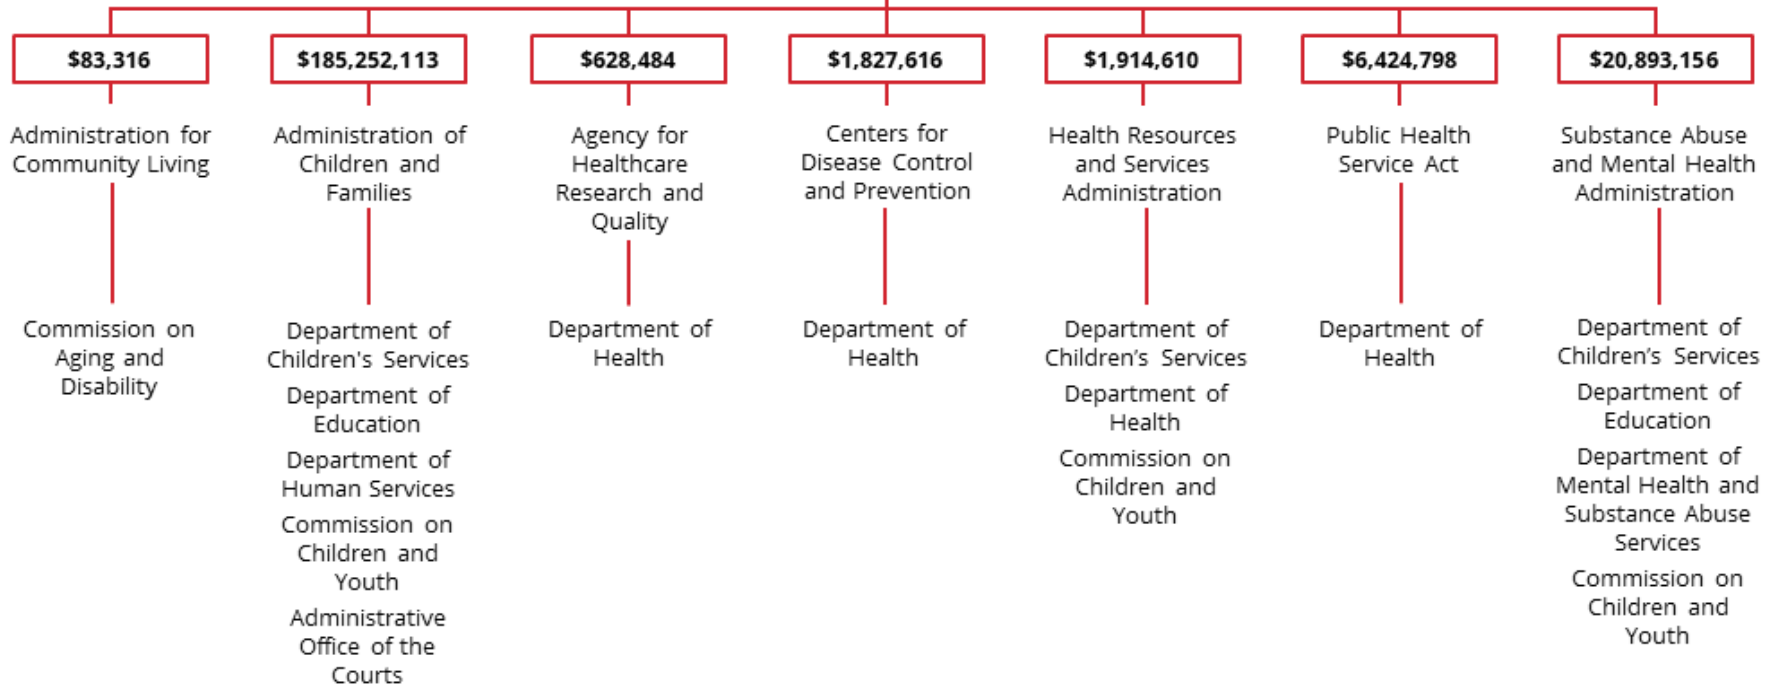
$83,316

Administration for Community Living

Commission on Aging and Disability

$185,252,113

Administration of Children and Families

Department of Children's Services

Department of Education

Department of Human Services

Commission on Children and Youth

Administrative Office of the Courts

$628,484

Agency for Healthcare Research and Quality

Department of Health

$1,827,616

Centers for Disease Control and Prevention

Department of Health

$1,914,610

Health Resources and Services Administration

Department of Children’s Services

Department of Health

Commission on Children and Youth

$6,424,798

Public Health Service Act

Department of Health

$20,893,156

Substance Abuse and Mental Health Administration

Department of Children’s Services

Department of Education

Department of Mental Health and Substance Abuse Services

Commission on Children and Youth